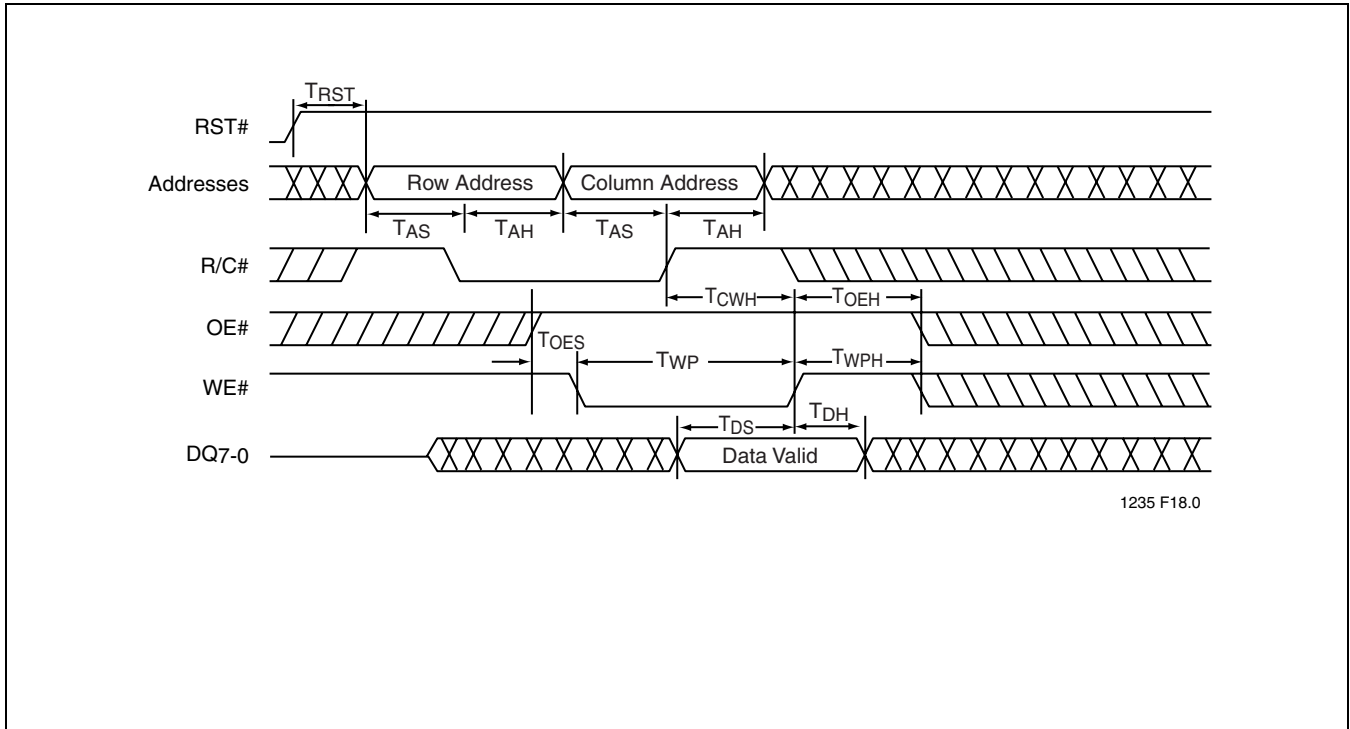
$T_{RST}$

RST#

Addresses

Row Address

Column Address

$T_{AS}$ $T_{AH}$ $T_{AS}$ $T_{AH}$

R/C#

$T_{CWH}$ $T_{OEH}$

OE#

$T_{OES}$

$T_{WP}$ $T_{WPH}$

WE#

$T_{DS}$ $T_{DH}$

DQ7-0

Data Valid

1235 F18.0